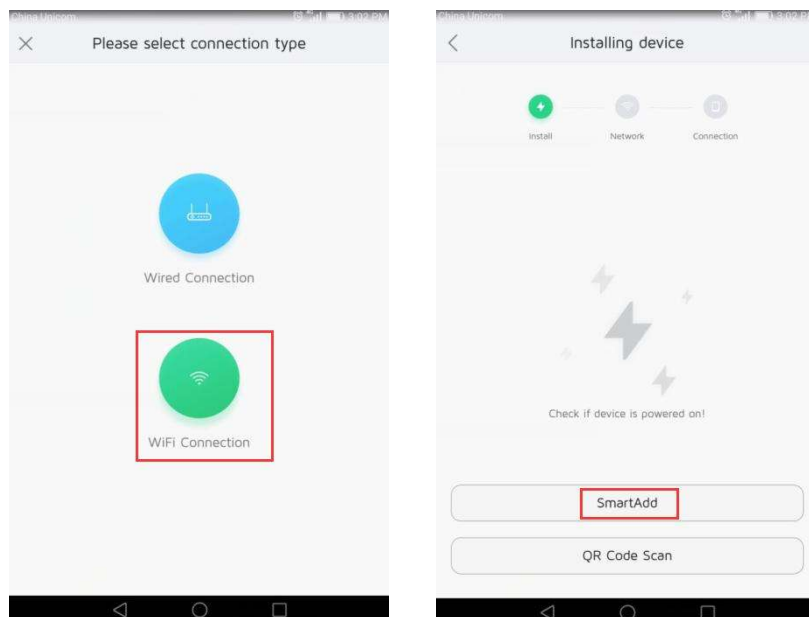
China Unicom 3:02 PM

Please select connection type

Wired Connection

WiFi Connection

China Unicom 3:02 PM

Installing device

Install

Network

Connection

Check if device is powered on!

SmartAdd

QR Code Scan